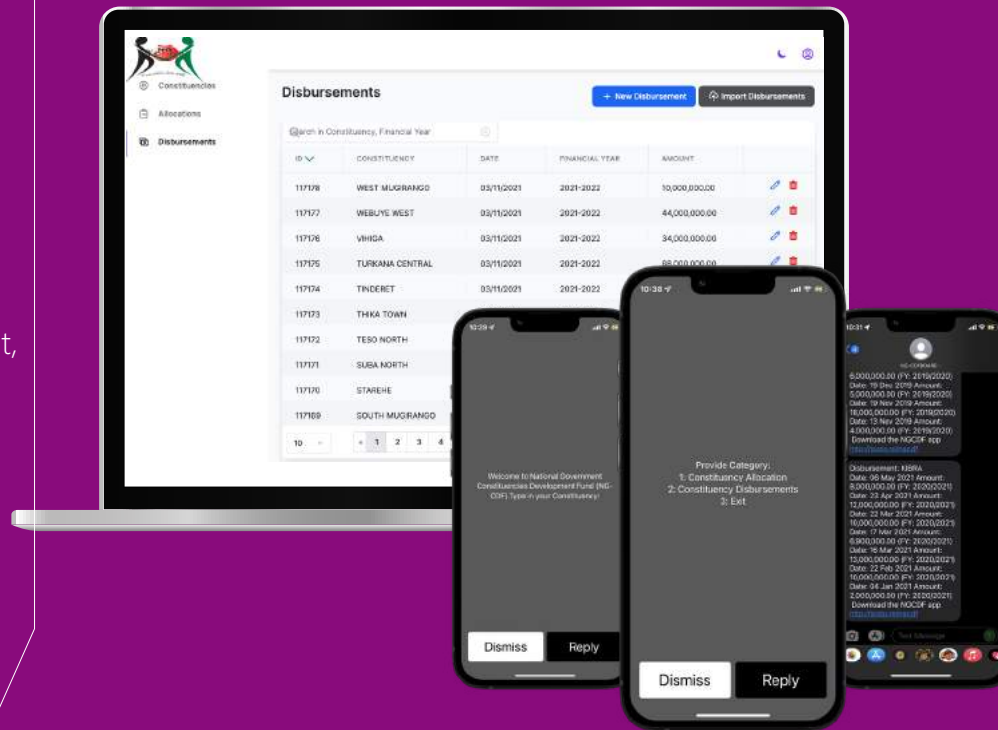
t,

Constituencies
Allocations
Disbursements

Disbursements

+ New Disbursement
Import Disbursements

Search in Constituency, Financial Year

| ID | CONSTITUENCY | DATE | FINANCIAL YEAR | AMOUNT |
|---|---|---|---|---|
| 117178 | WEST MUGIRANGO | 03/11/2021 | 2021-2022 | 10,000,000.00 |
| 117177 | WEBUYE WEST | 03/11/2021 | 2021-2022 | 44,000,000.00 |
| 117176 | VIHIGA | 03/11/2021 | 2021-2022 | 34,000,000.00 |
| 117175 | TURKANA CENTRAL | 03/11/2021 | 2021-2022 | 88,000,000.00 |
| 117174 | TINDERET | 03/11/2021 | 2021-2022 | |
| 117173 | THIKA TOWN | | | |
| 117172 | TESO NORTH | | | |
| 117171 | SUBA NORTH | | | |
| 117170 | STAREHE | | | |
| 117169 | SOUTH MUGIRANGO | | | |

10 « 1 2 3 4

10:29

Welcome to National Government Constituencies Development Fund (NG-CDF).Type in your Constituency!

Dismiss
Reply

10:38

Provide Category:
1: Constituency Allocation
2: Constituency Disbursements
3: Exit

Dismiss
Reply

10:31

NG-CDF

6,000,000.00 (FY: 2019/2020)
Date: 19 Dec 2019 Amount: 5,000,000.00 (FY: 2019/2020)
Date: 19 Nov 2019 Amount: 18,000,000.00 (FY: 2019/2020)
Date: 13 Nov 2019 Amount: 4,000,000.00 (FY: 2019/2020)
Download the NGCDF app
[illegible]

Disbursement: KIBRA
Date: 06 May 2021 Amount: 8,000,000.00 (FY: 2020/2021)
Date: 23 Apr 2021 Amount: 12,000,000.00 (FY: 2020/2021)
Date: 22 Mar 2021 Amount: 10,000,000.00 (FY: 2020/2021)
Date: 17 Mar 2021 Amount: 6,900,000.00 (FY: 2020/2021)
Date: 16 Mar 2021 Amount: 13,000,000.00 (FY: 2020/2021)
Date: 22 Feb 2021 Amount: 10,000,000.00 (FY: 2020/2021)
Date: 04 Jan 2021 Amount: 2,000,000.00 (FY: 2020/2021)
Download the NGCDF app
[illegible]

Text Message